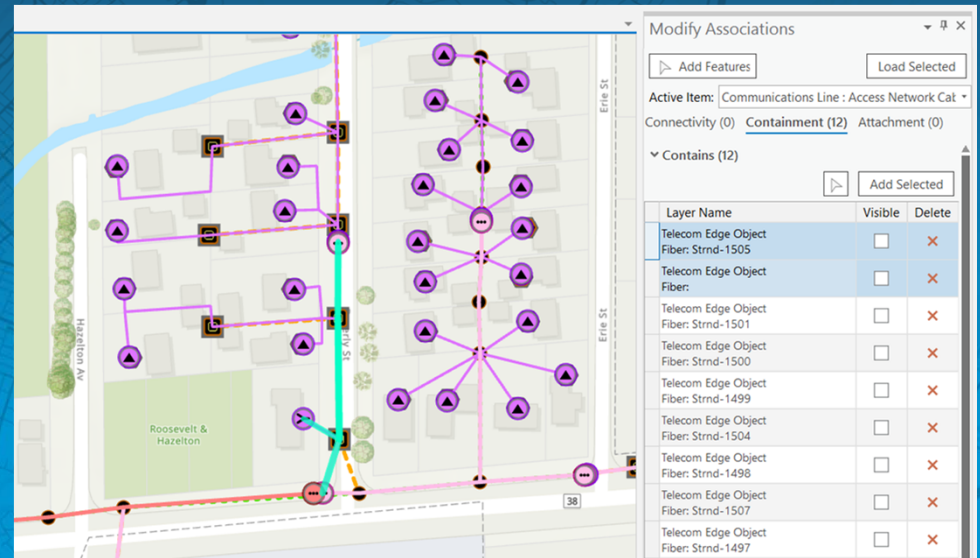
Erie St

Erie St

Hazelton Av

Roosevelt & Hazelton

38

Modify Associations

Add Features

Load Selected

Active Item: Communications Line : Access Network Cat

Connectivity (0) Containment (12) Attachment (0)

Contains (12)

Add Selected

| Layer Name | Visible | Delete |
|---|---|---|
| Telecom Edge Object Fiber: Strnd-1505 | | ✕ |
| Telecom Edge Object Fiber: | | ✕ |
| Telecom Edge Object Fiber: Strnd-1501 | | ✕ |
| Telecom Edge Object Fiber: Strnd-1500 | | ✕ |
| Telecom Edge Object Fiber: Strnd-1499 | | ✕ |
| Telecom Edge Object Fiber: Strnd-1504 | | ✕ |
| Telecom Edge Object Fiber: Strnd-1498 | | ✕ |
| Telecom Edge Object Fiber: Strnd-1507 | | ✕ |
| Telecom Edge Object Fiber: Strnd-1497 | | ✕ |